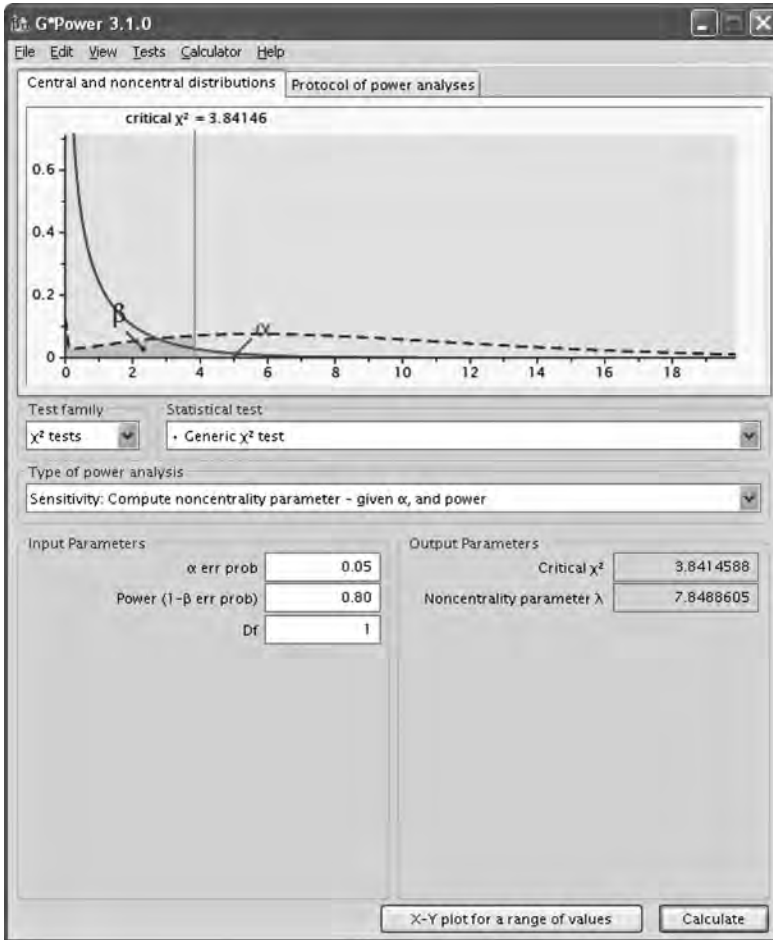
G*Power 3.1.0

File Edit View Tests Calculator Help

Central and noncentral distributions | Protocol of power analyses

critical $\chi^2$ = 3.84146

0.6
0.4
0.2
0

$\beta$
$\alpha$

0 2 4 6 8 10 12 14 16 18

Test family
$\chi^2$ tests

Statistical test
Generic $\chi^2$ test

Type of power analysis
Sensitivity: Compute noncentrality parameter – given $\alpha$, and power

Input Parameters

| | |
|---|---|
| $\alpha$ err prob | 0.05 |
| Power (1–$\beta$ err prob) | 0.80 |
| Df | 1 |

Output Parameters

| | |
|---|---|
| Critical $\chi^2$ | 3.8414588 |
| Noncentrality parameter $\lambda$ | 7.8488605 |

X-Y plot for a range of values

Calculate